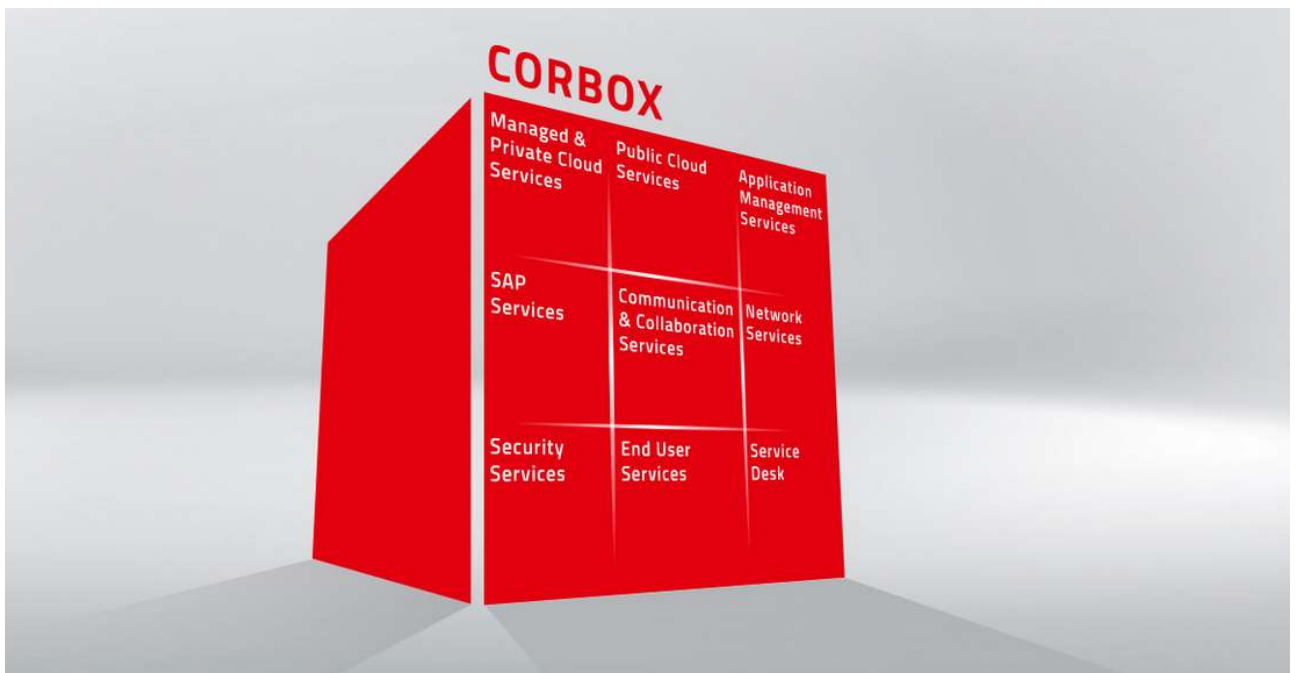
CORBOX

Managed & Private Cloud Services

Public Cloud Services

Application Management Services

SAP Services

Communication & Collaboration Services

Network Services

Security Services

End User Services

Service Desk